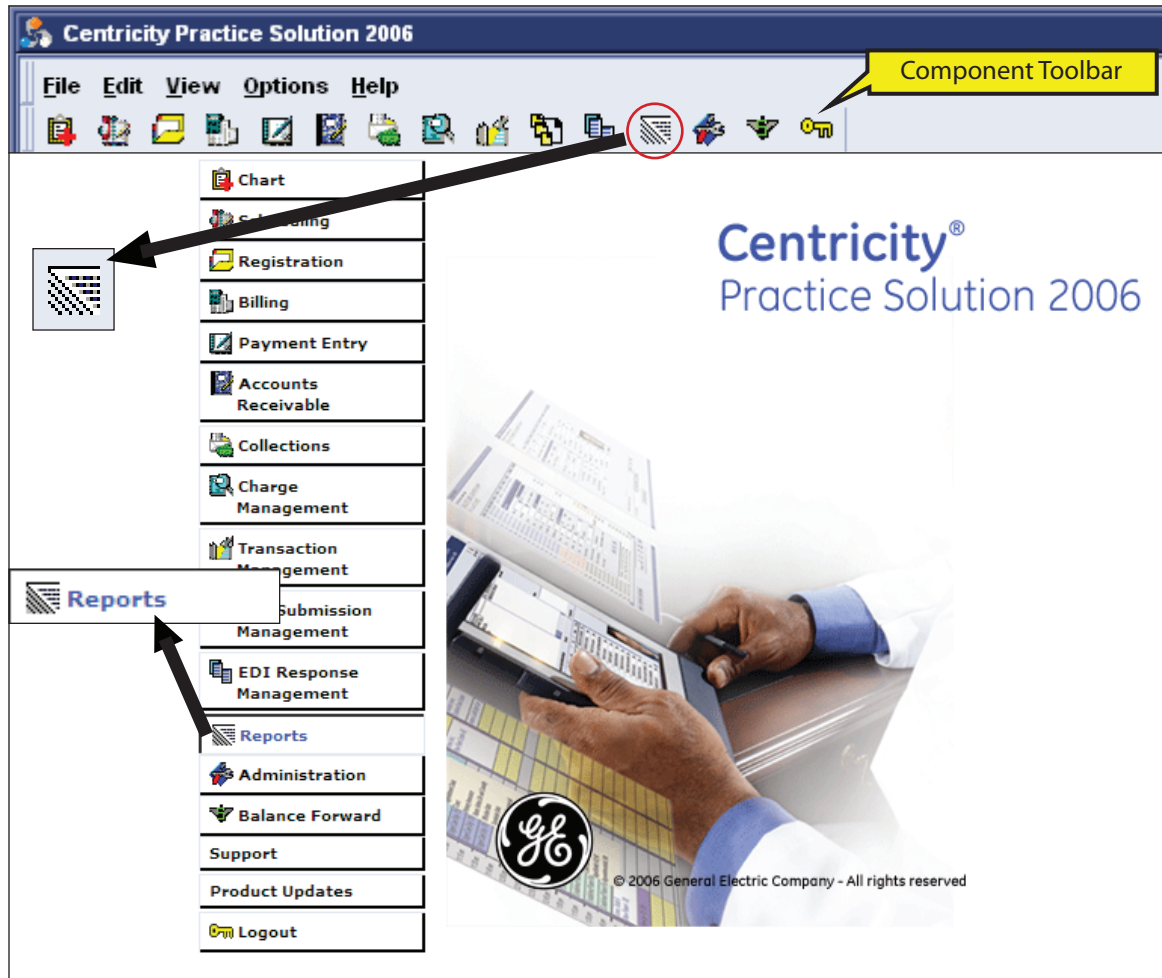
Centricity Practice Solution 2006

File Edit View Options Help

Component Toolbar

Chart

Scheduling

Registration

Billing

Payment Entry

Accounts Receivable

Collections

Charge Management

Transaction Management

Reports

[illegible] Submission Management

EDI Response Management

Reports

Administration

Balance Forward

Support

Product Updates

Logout

Centricity®
Practice Solution 2006

© 2006 General Electric Company - All rights reserved